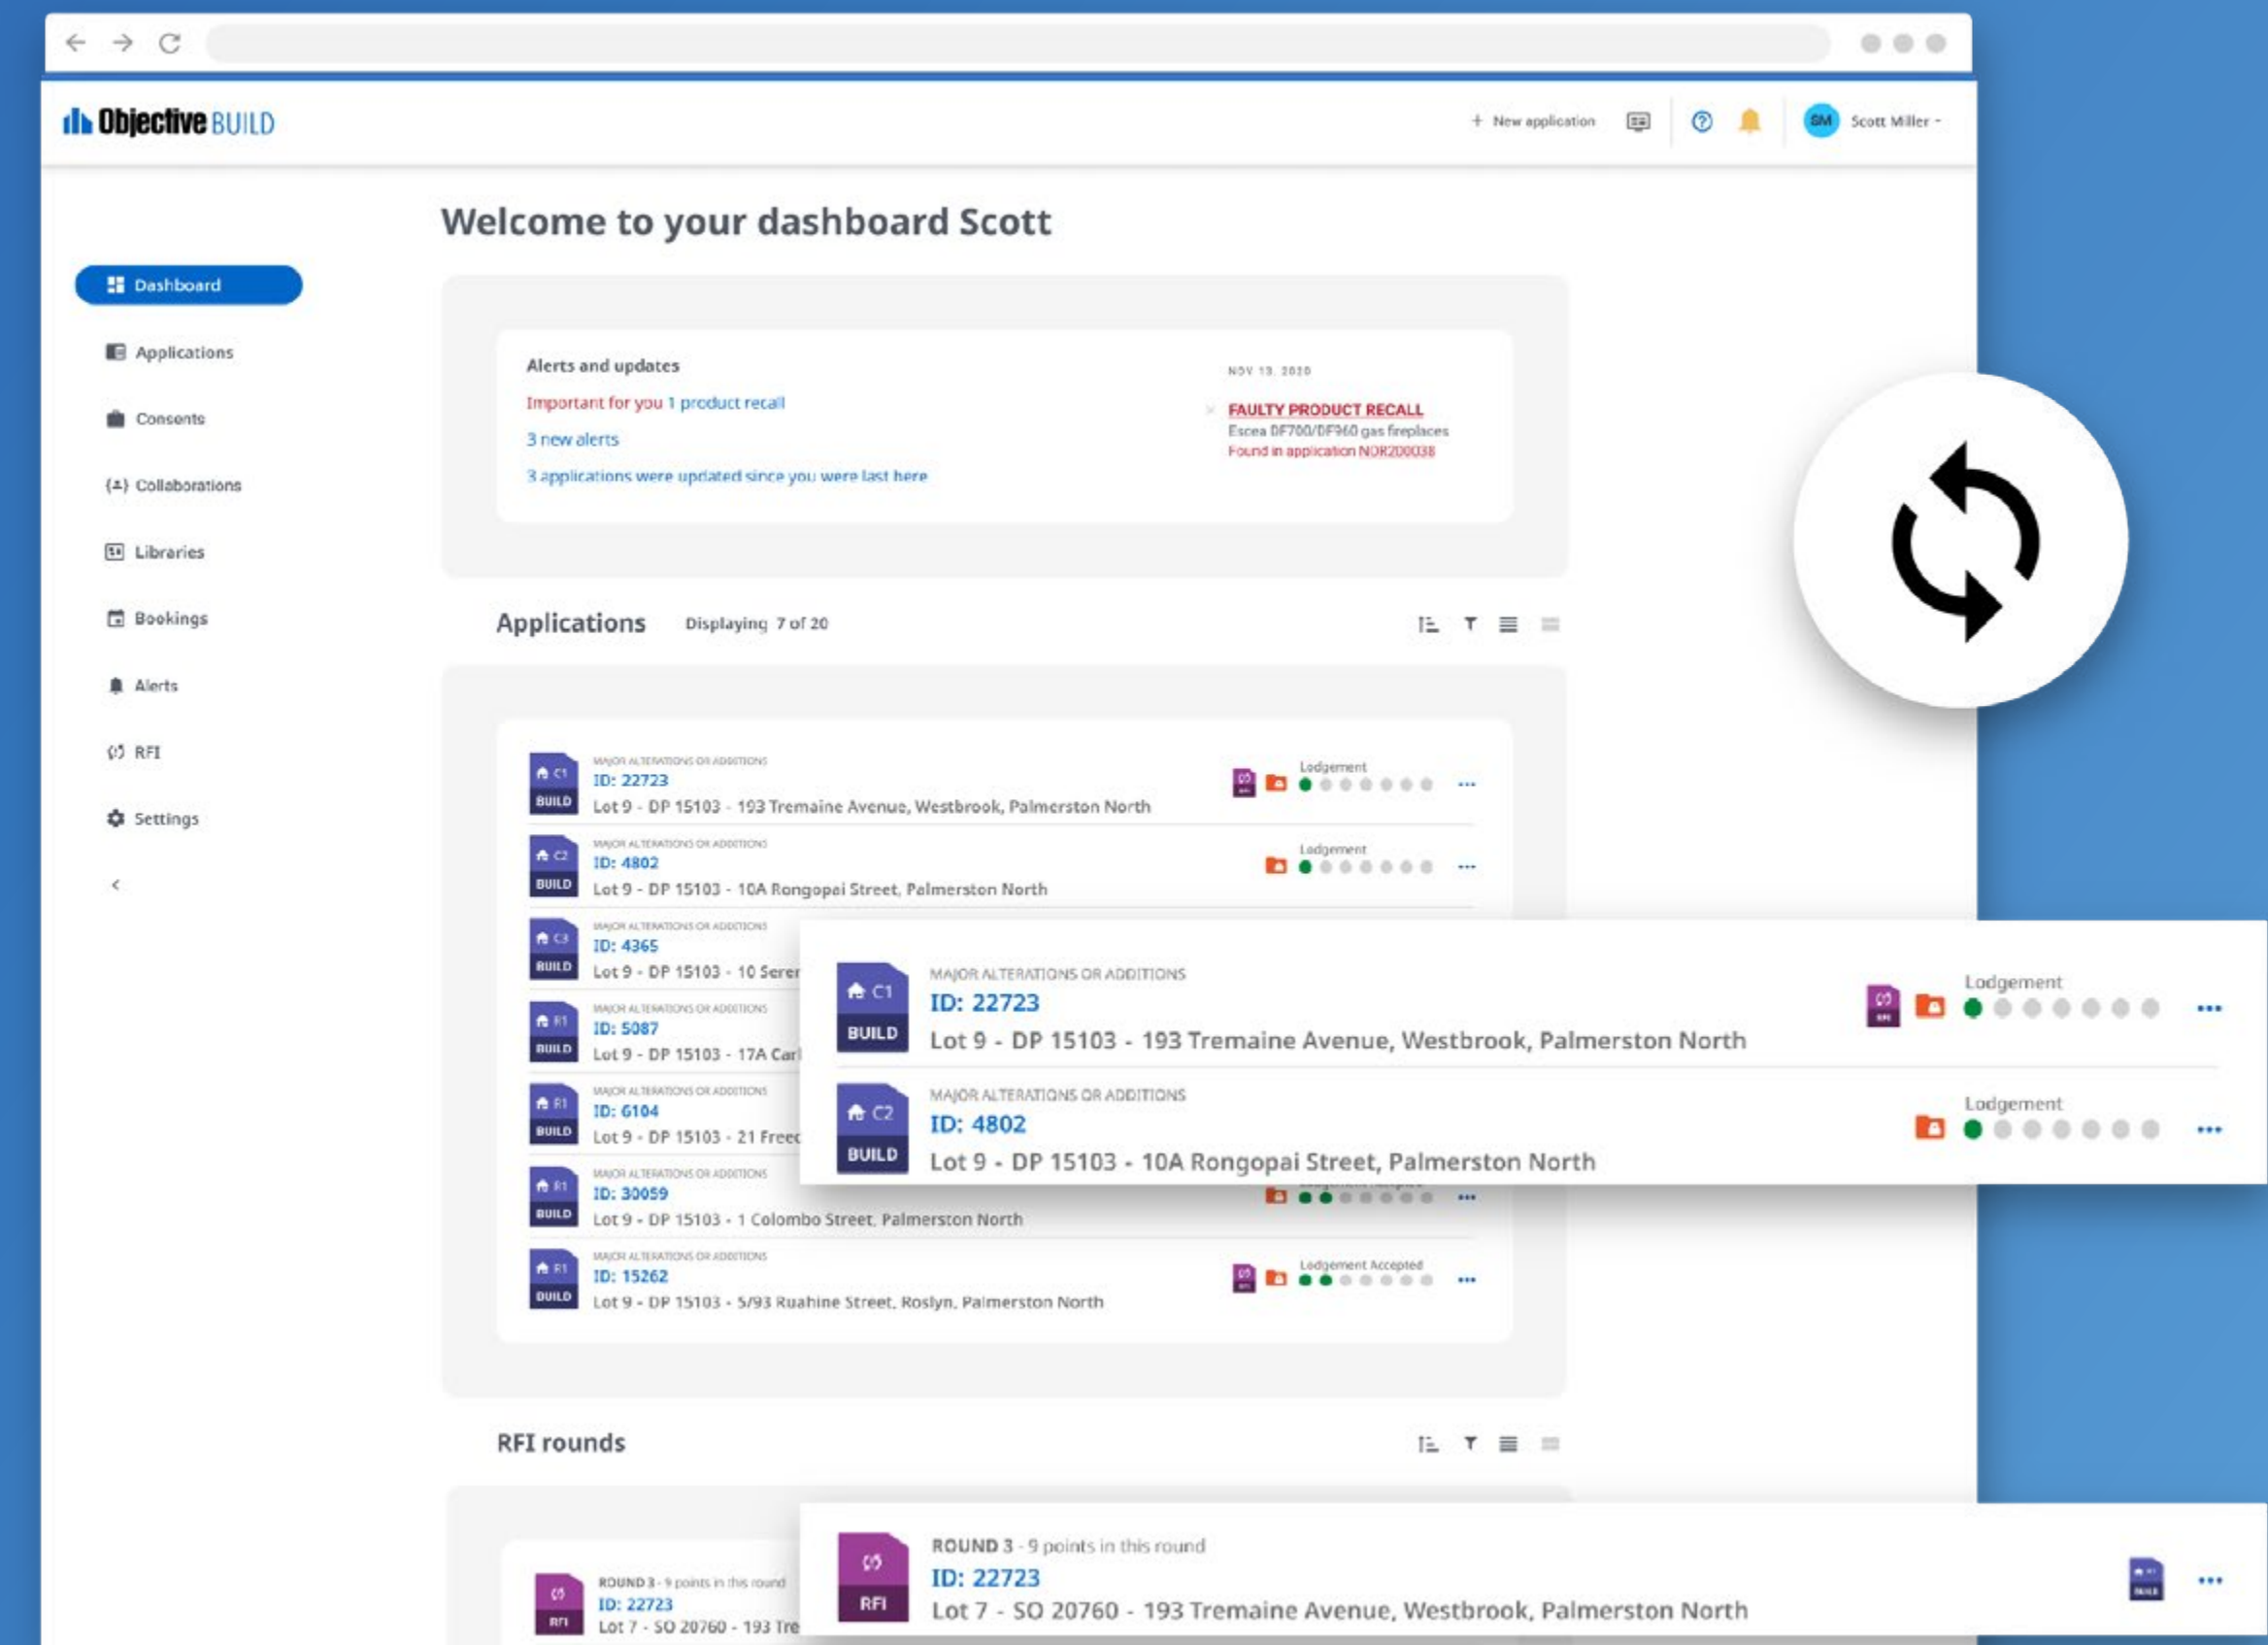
Objective BUILD

+ New application

SM Scott Miller

Welcome to your dashboard Scott

Dashboard

Applications

Consents

Collaborations

Libraries

Bookings

Alerts

RFI

Settings

Alerts and updates

Important for you 1 product recall

3 new alerts

3 applications were updated since you were last here

NOV 13, 2020

FAULTY PRODUCT RECALL

Escea DF700/DF960 gas fireplaces

Found in application NOR200038

Applications Displaying 7 of 20

C1 BUILD MAJOR ALTERATIONS OR ADDITIONS
ID: 22723
Lot 9 - DP 15103 - 193 Tremaine Avenue, Westbrook, Palmerston North
Lodgement

C2 BUILD MAJOR ALTERATIONS OR ADDITIONS
ID: 4802
Lot 9 - DP 15103 - 10A Rongopai Street, Palmerston North
Lodgement

C3 BUILD MAJOR ALTERATIONS OR ADDITIONS
ID: 4365
Lot 9 - DP 15103 - 10 Serer

R1 BUILD MAJOR ALTERATIONS OR ADDITIONS
ID: 5087
Lot 9 - DP 15103 - 17A Car

R1 BUILD MAJOR ALTERATIONS OR ADDITIONS
ID: 6104
Lot 9 - DP 15103 - 21 Freec

R1 BUILD MAJOR ALTERATIONS OR ADDITIONS
ID: 30059
Lot 9 - DP 15103 - 1 Colombo Street, Palmerston North

R1 BUILD MAJOR ALTERATIONS OR ADDITIONS
ID: 15262
Lot 9 - DP 15103 - 5/93 Ruahine Street, Roslyn, Palmerston North
Lodgement Accepted

C1 BUILD MAJOR ALTERATIONS OR ADDITIONS
ID: 22723
Lot 9 - DP 15103 - 193 Tremaine Avenue, Westbrook, Palmerston North
Lodgement

C2 BUILD MAJOR ALTERATIONS OR ADDITIONS
ID: 4802
Lot 9 - DP 15103 - 10A Rongopai Street, Palmerston North
Lodgement

RFI rounds

RFI ROUND 3 - 9 points in this round
ID: 22723
Lot 7 - SO 20760 - 193 Tre

RFI ROUND 3 - 9 points in this round
ID: 22723
Lot 7 - SO 20760 - 193 Tremaine Avenue, Westbrook, Palmerston North